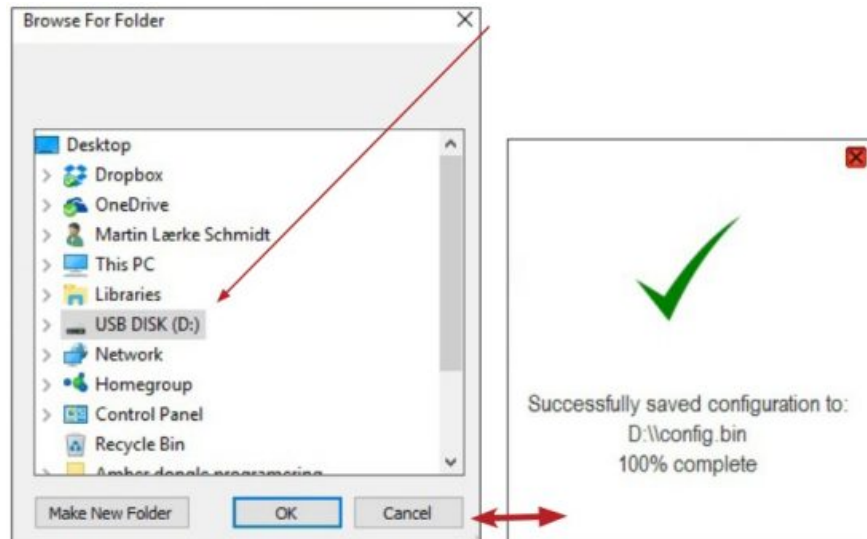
Browse For Folder

Desktop
Dropbox
OneDrive
Martin Lærke Schmidt
This PC
Libraries
USB DISK (D:)
Network
Homegroup
Control Panel
Recycle Bin
Amber dongle programering

Make New Folder
OK
Cancel

Successfully saved configuration to:
D:\\config.bin
100% complete